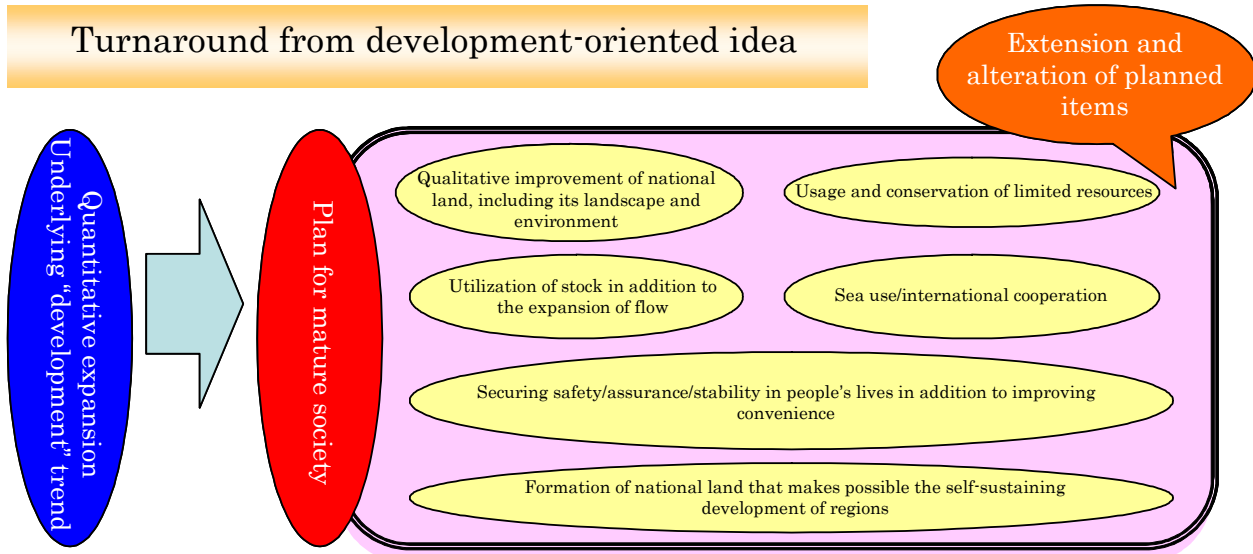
Turnaround from development-oriented idea

Extension and alteration of planned items

Quantitative expansion Underlying "development" trend

Plan for mature society

Qualitative improvement of national land, including its landscape and environment

Usage and conservation of limited resources

Utilization of stock in addition to the expansion of flow

Sea use/international cooperation

Securing safety/assurance/stability in people's lives in addition to improving convenience

Formation of national land that makes possible the self-sustaining development of regions